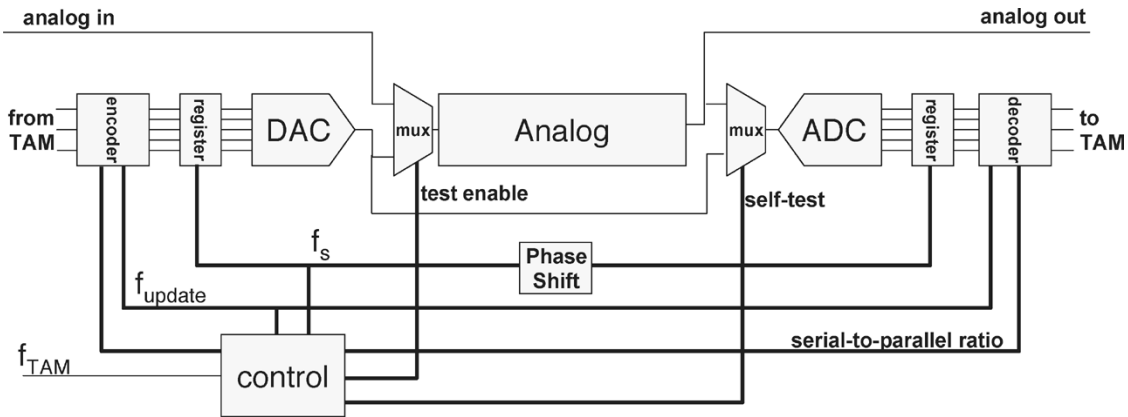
analog in

analog out

from TAM

encoder

register

DAC

mux

Analog

mux

ADC

register

decoder

to TAM

test enable

self-test

$f_s$

Phase Shift

$f_{update}$

serial-to-parallel ratio

$f_{TAM}$

control